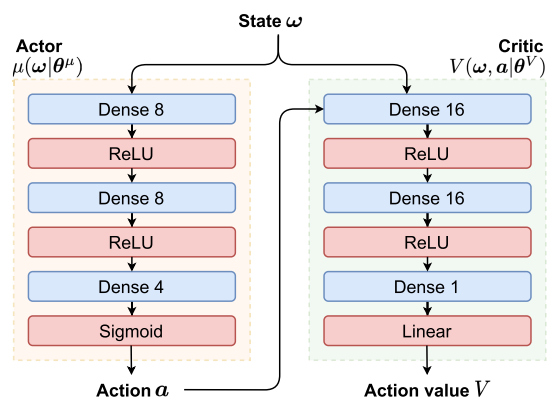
State $\boldsymbol{\omega}$

Actor
$\mu(\boldsymbol{\omega}|\boldsymbol{\theta}^{\mu})$

Dense 8

ReLU

Dense 8

ReLU

Dense 4

Sigmoid

Action $\boldsymbol{a}$

Critic
$V(\boldsymbol{\omega}, \boldsymbol{a}|\boldsymbol{\theta}^{V})$

Dense 16

ReLU

Dense 16

ReLU

Dense 1

Linear

Action value $V$